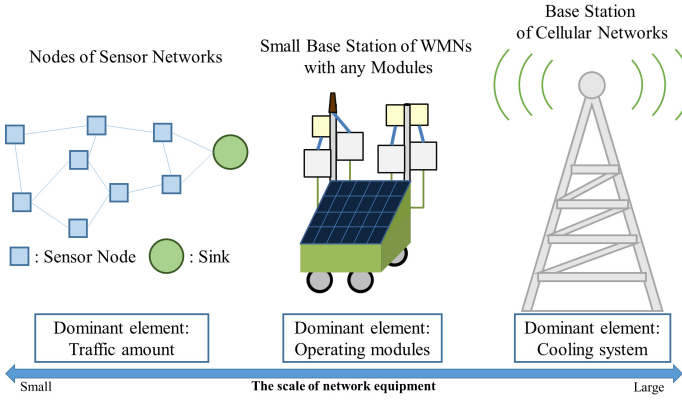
Nodes of Sensor Networks

Small Base Station of WMNs with any Modules

Base Station of Cellular Networks

: Sensor Node : Sink

Dominant element: Traffic amount

Dominant element: Operating modules

Dominant element: Cooling system

Small

The scale of network equipment

Large